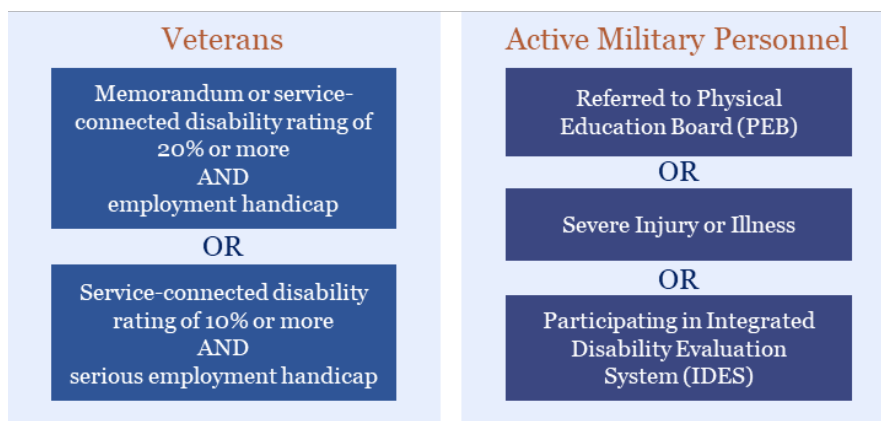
Veterans

Memorandum or service-connected disability rating of 20% or more
AND
employment handicap

OR

Service-connected disability rating of 10% or more
AND
serious employment handicap

Active Military Personnel

Referred to Physical Education Board (PEB)

OR

Severe Injury or Illness

OR

Participating in Integrated Disability Evaluation System (IDES)